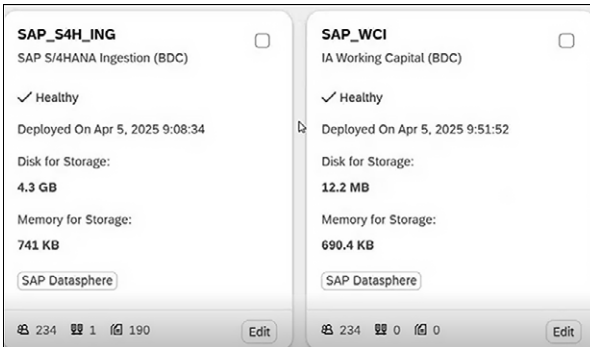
SAP_S4H_ING
SAP S/4HANA Ingestion (BDC)

✓ Healthy

Deployed On Apr 5, 2025 9:08:34

Disk for Storage:
4.3 GB

Memory for Storage:
741 KB

SAP Datasphere

234 1 190 Edit

SAP_WCI
IA Working Capital (BDC)

✓ Healthy

Deployed On Apr 5, 2025 9:51:52

Disk for Storage:
12.2 MB

Memory for Storage:
690.4 KB

SAP Datasphere

234 0 0 Edit